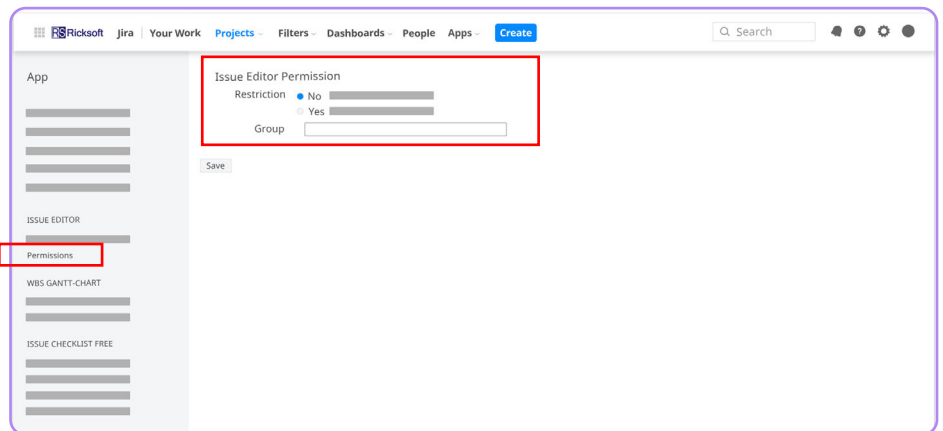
Ricksoft Jira Your Work Projects Filters Dashboards People Apps Create

Search

App

ISSUE EDITOR

Permissions

WBS GANTT-CHART

ISSUE CHECKLIST FREE

Issue Editor Permission

Restriction No

Yes

Group

Save